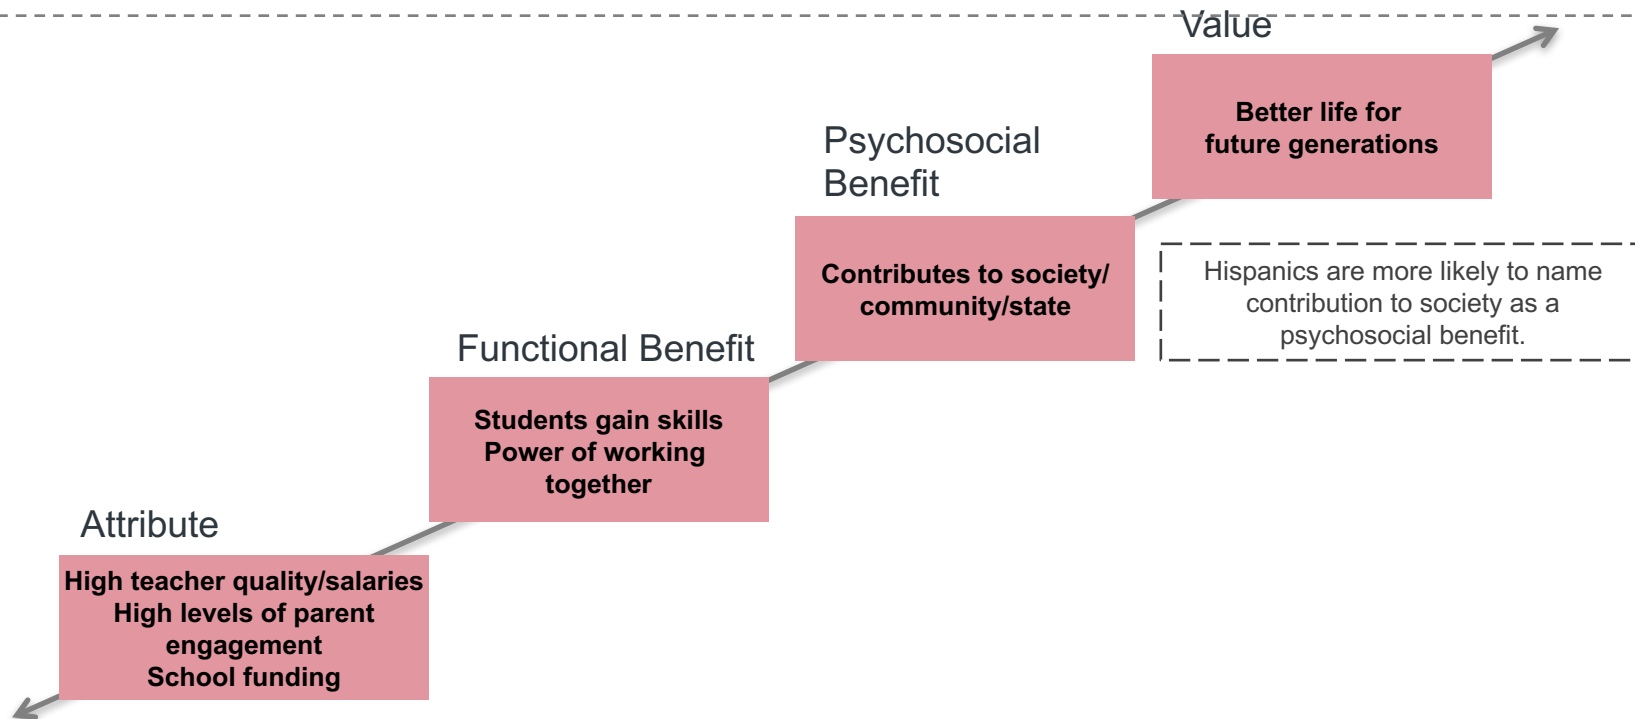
Value

Better life for future generations

Psychosocial Benefit

Contributes to society/ community/state

Hispanics are more likely to name contribution to society as a psychosocial benefit.

Functional Benefit

Students gain skills
Power of working together

Attribute

High teacher quality/salaries
High levels of parent engagement
School funding